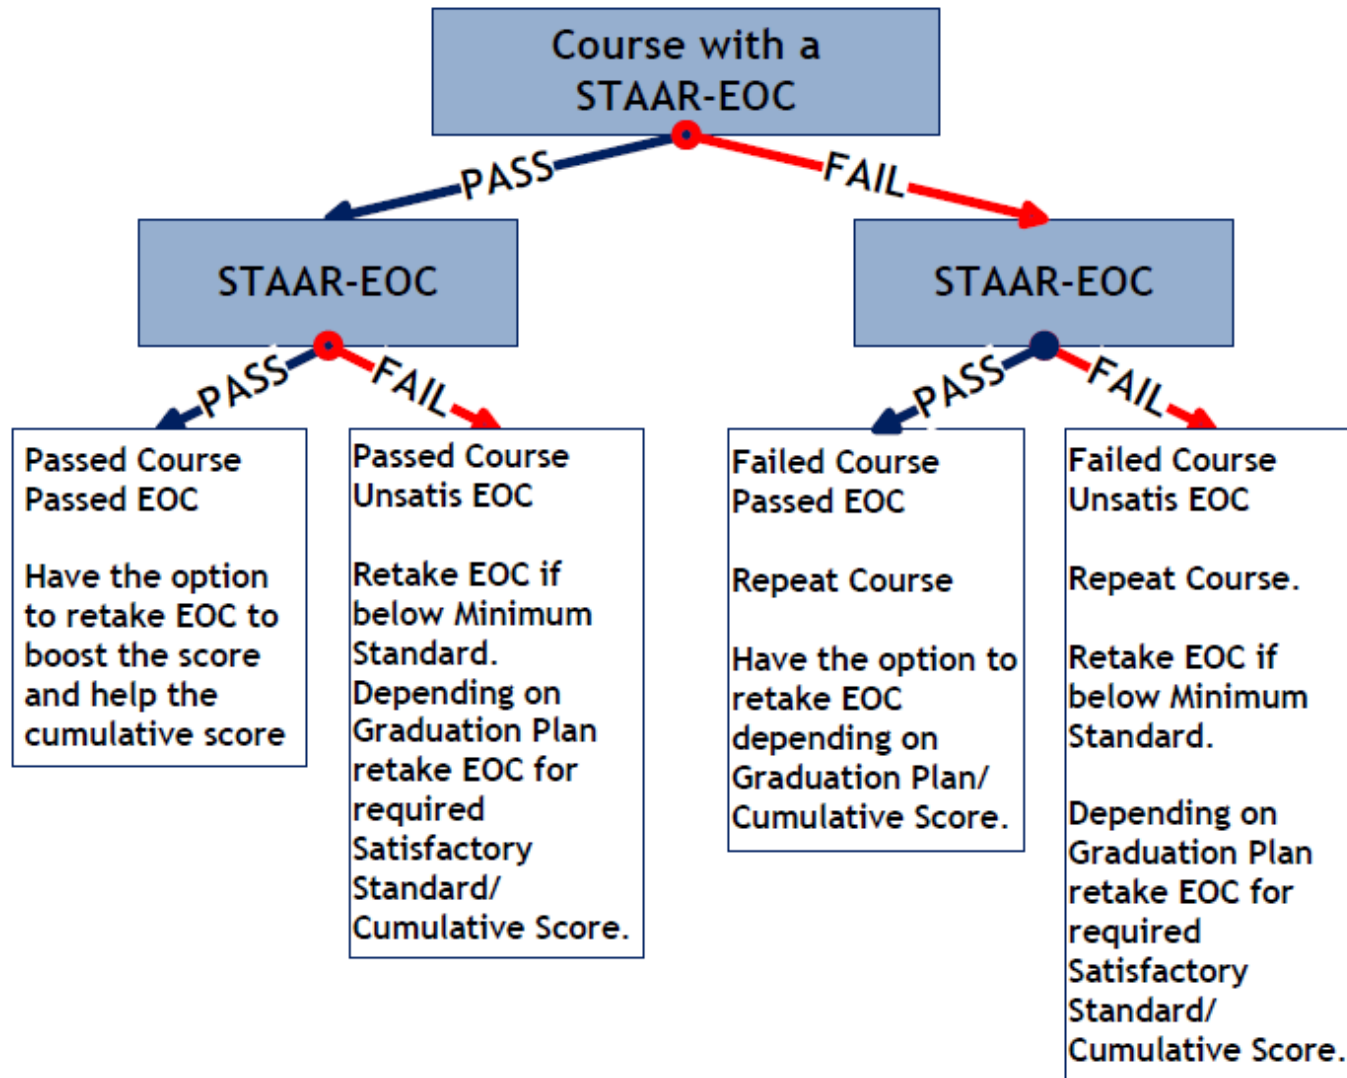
Course with a STAAR-EOC

PASS

FAIL

STAAR-EOC

STAAR-EOC

PASS

FAIL

PASS

FAIL

Passed Course
Passed EOC

Have the option to retake EOC to boost the score and help the cumulative score

Passed Course
Unsatis EOC

Retake EOC if below Minimum Standard.
Depending on Graduation Plan retake EOC for required Satisfactory Standard/ Cumulative Score.

Failed Course
Passed EOC

Repeat Course

Have the option to retake EOC depending on Graduation Plan/ Cumulative Score.

Failed Course
Unsatis EOC

Repeat Course.

Retake EOC if below Minimum Standard.

Depending on Graduation Plan retake EOC for required Satisfactory Standard/ Cumulative Score.